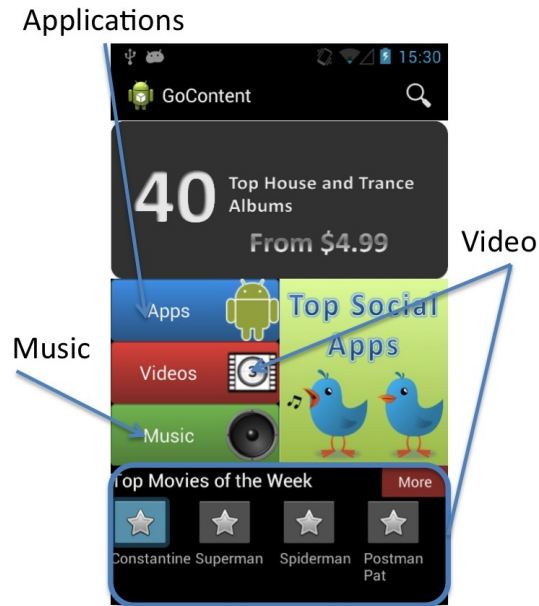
Applications

15:30

GoContent

40 Top House and Trance Albums

From $4.99

Video

Music

Apps

Videos

Music

Top Social Apps

Top Movies of the Week

More

Constantine Superman Spiderman Postman Pat